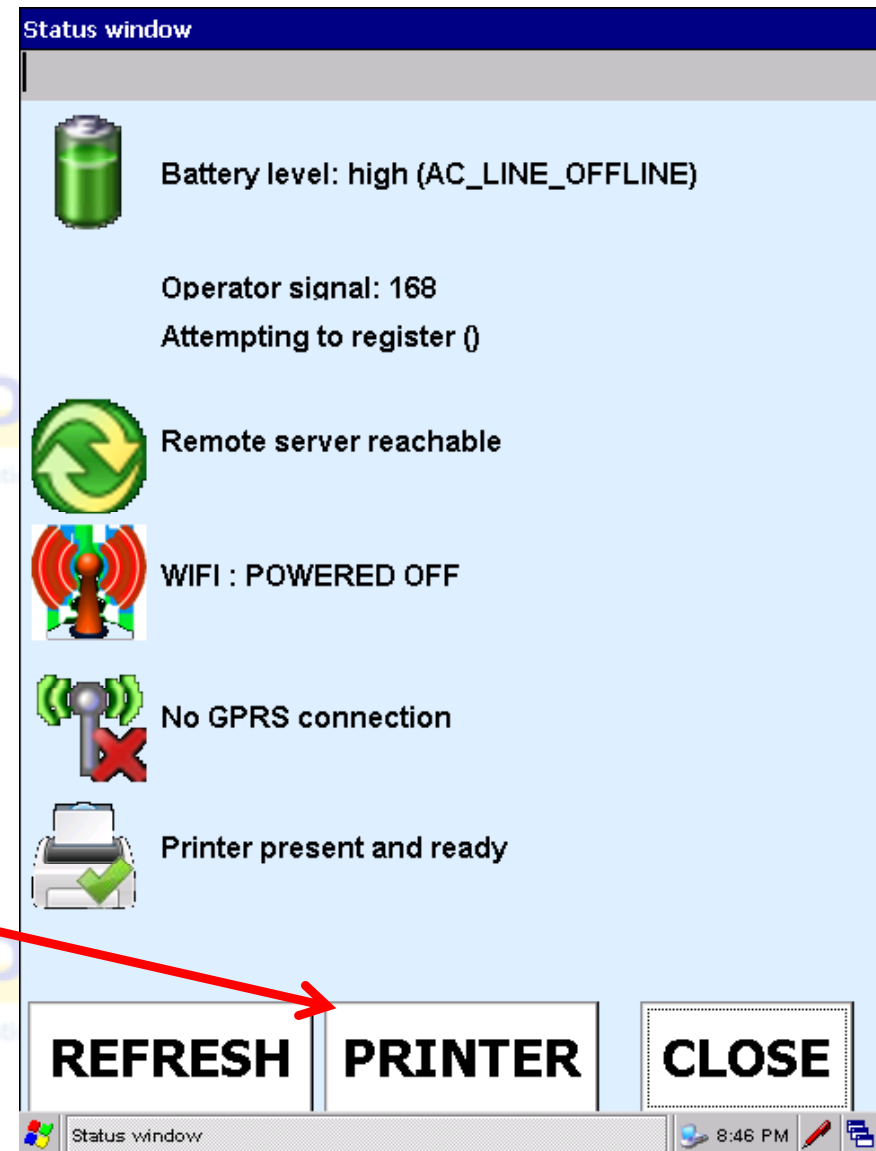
Status window

Battery level: high (AC_LINE_OFFLINE)

Operator signal: 168

Attempting to register ()

Remote server reachable

WIFI : POWERED OFF

No GPRS connection

Printer present and ready

REFRESH

PRINTER

CLOSE

Status window

8:46 PM